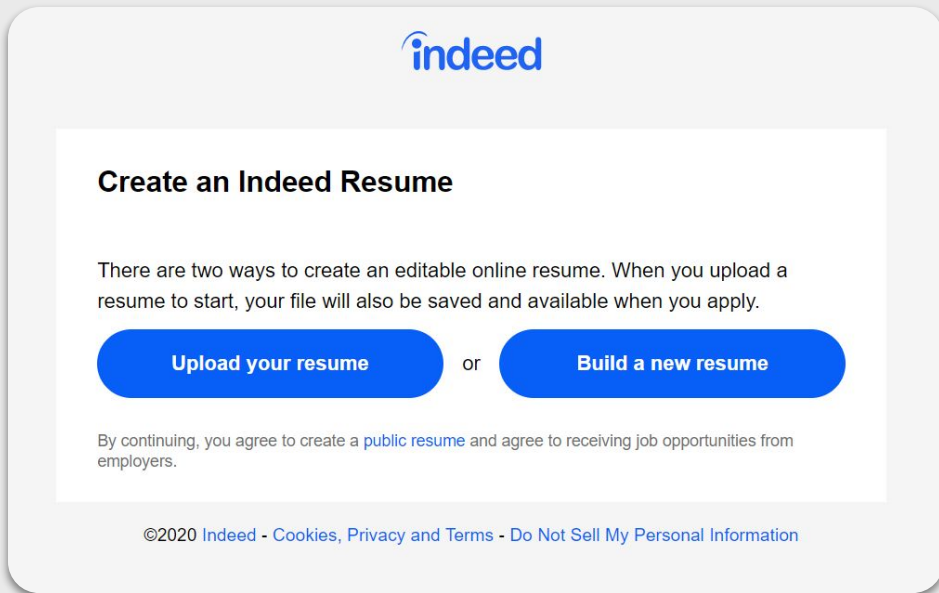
indeed

Create an Indeed Resume

There are two ways to create an editable online resume. When you upload a resume to start, your file will also be saved and available when you apply.

Upload your resume

or

Build a new resume

By continuing, you agree to create a public resume and agree to receiving job opportunities from employers.

©2020 Indeed - Cookies, Privacy and Terms - Do Not Sell My Personal Information